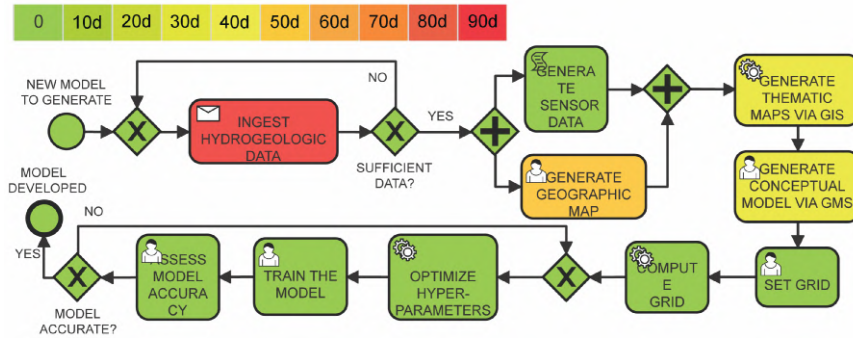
| 0 | 10d | 20d | 30d | 40d | 50d | 60d | 70d | 80d | 90d |
|---|---|---|---|---|---|---|---|---|---|

NEW MODEL TO GENERATE

INGEST HYDROGEOLOGIC DATA

NO

YES

SUFFICIENT DATA?

GENERA TE SENSOR DATA

GENERATE GEOGRAPHIC MAP

GENERATE THEMATIC MAPS VIA GIS

GENERATE CONCEPTUAL MODEL VIA GMS

SET GRID

COMPUT E GRID

OPTIMIZE HYPER-PARAMETERS

TRAIN THE MODEL

SSESS MODEL ACCURA CY

MODEL DEVELOPED

NO

YES

MODEL ACCURATE?